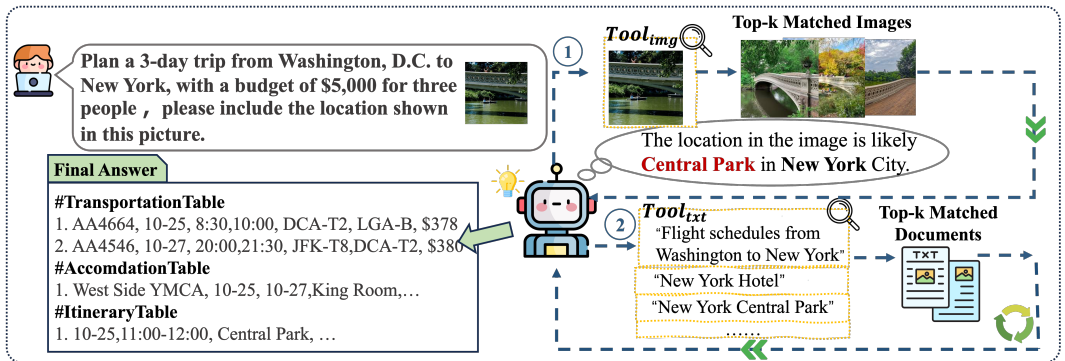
Plan a 3-day trip from Washington, D.C. to New York, with a budget of \$5,000 for three people， please include the location shown in this picture.

1

$Tool_{img}$

Top-k Matched Images

The location in the image is likely Central Park in New York City.

Final Answer

#TransportationTable
1. AA4664, 10-25, 8:30,10:00, DCA-T2, LGA-B, \$378
2. AA4546, 10-27, 20:00,21:30, JFK-T8,DCA-T2, \$380
#AccomdationTable
1. West Side YMCA, 10-25, 10-27,King Room,…
#ItineraryTable
1. 10-25,11:00-12:00, Central Park, …

2

$Tool_{txt}$

"Flight schedules from Washington to New York"

"New York Hotel"

"New York Central Park"

……

Top-k Matched Documents

TXT